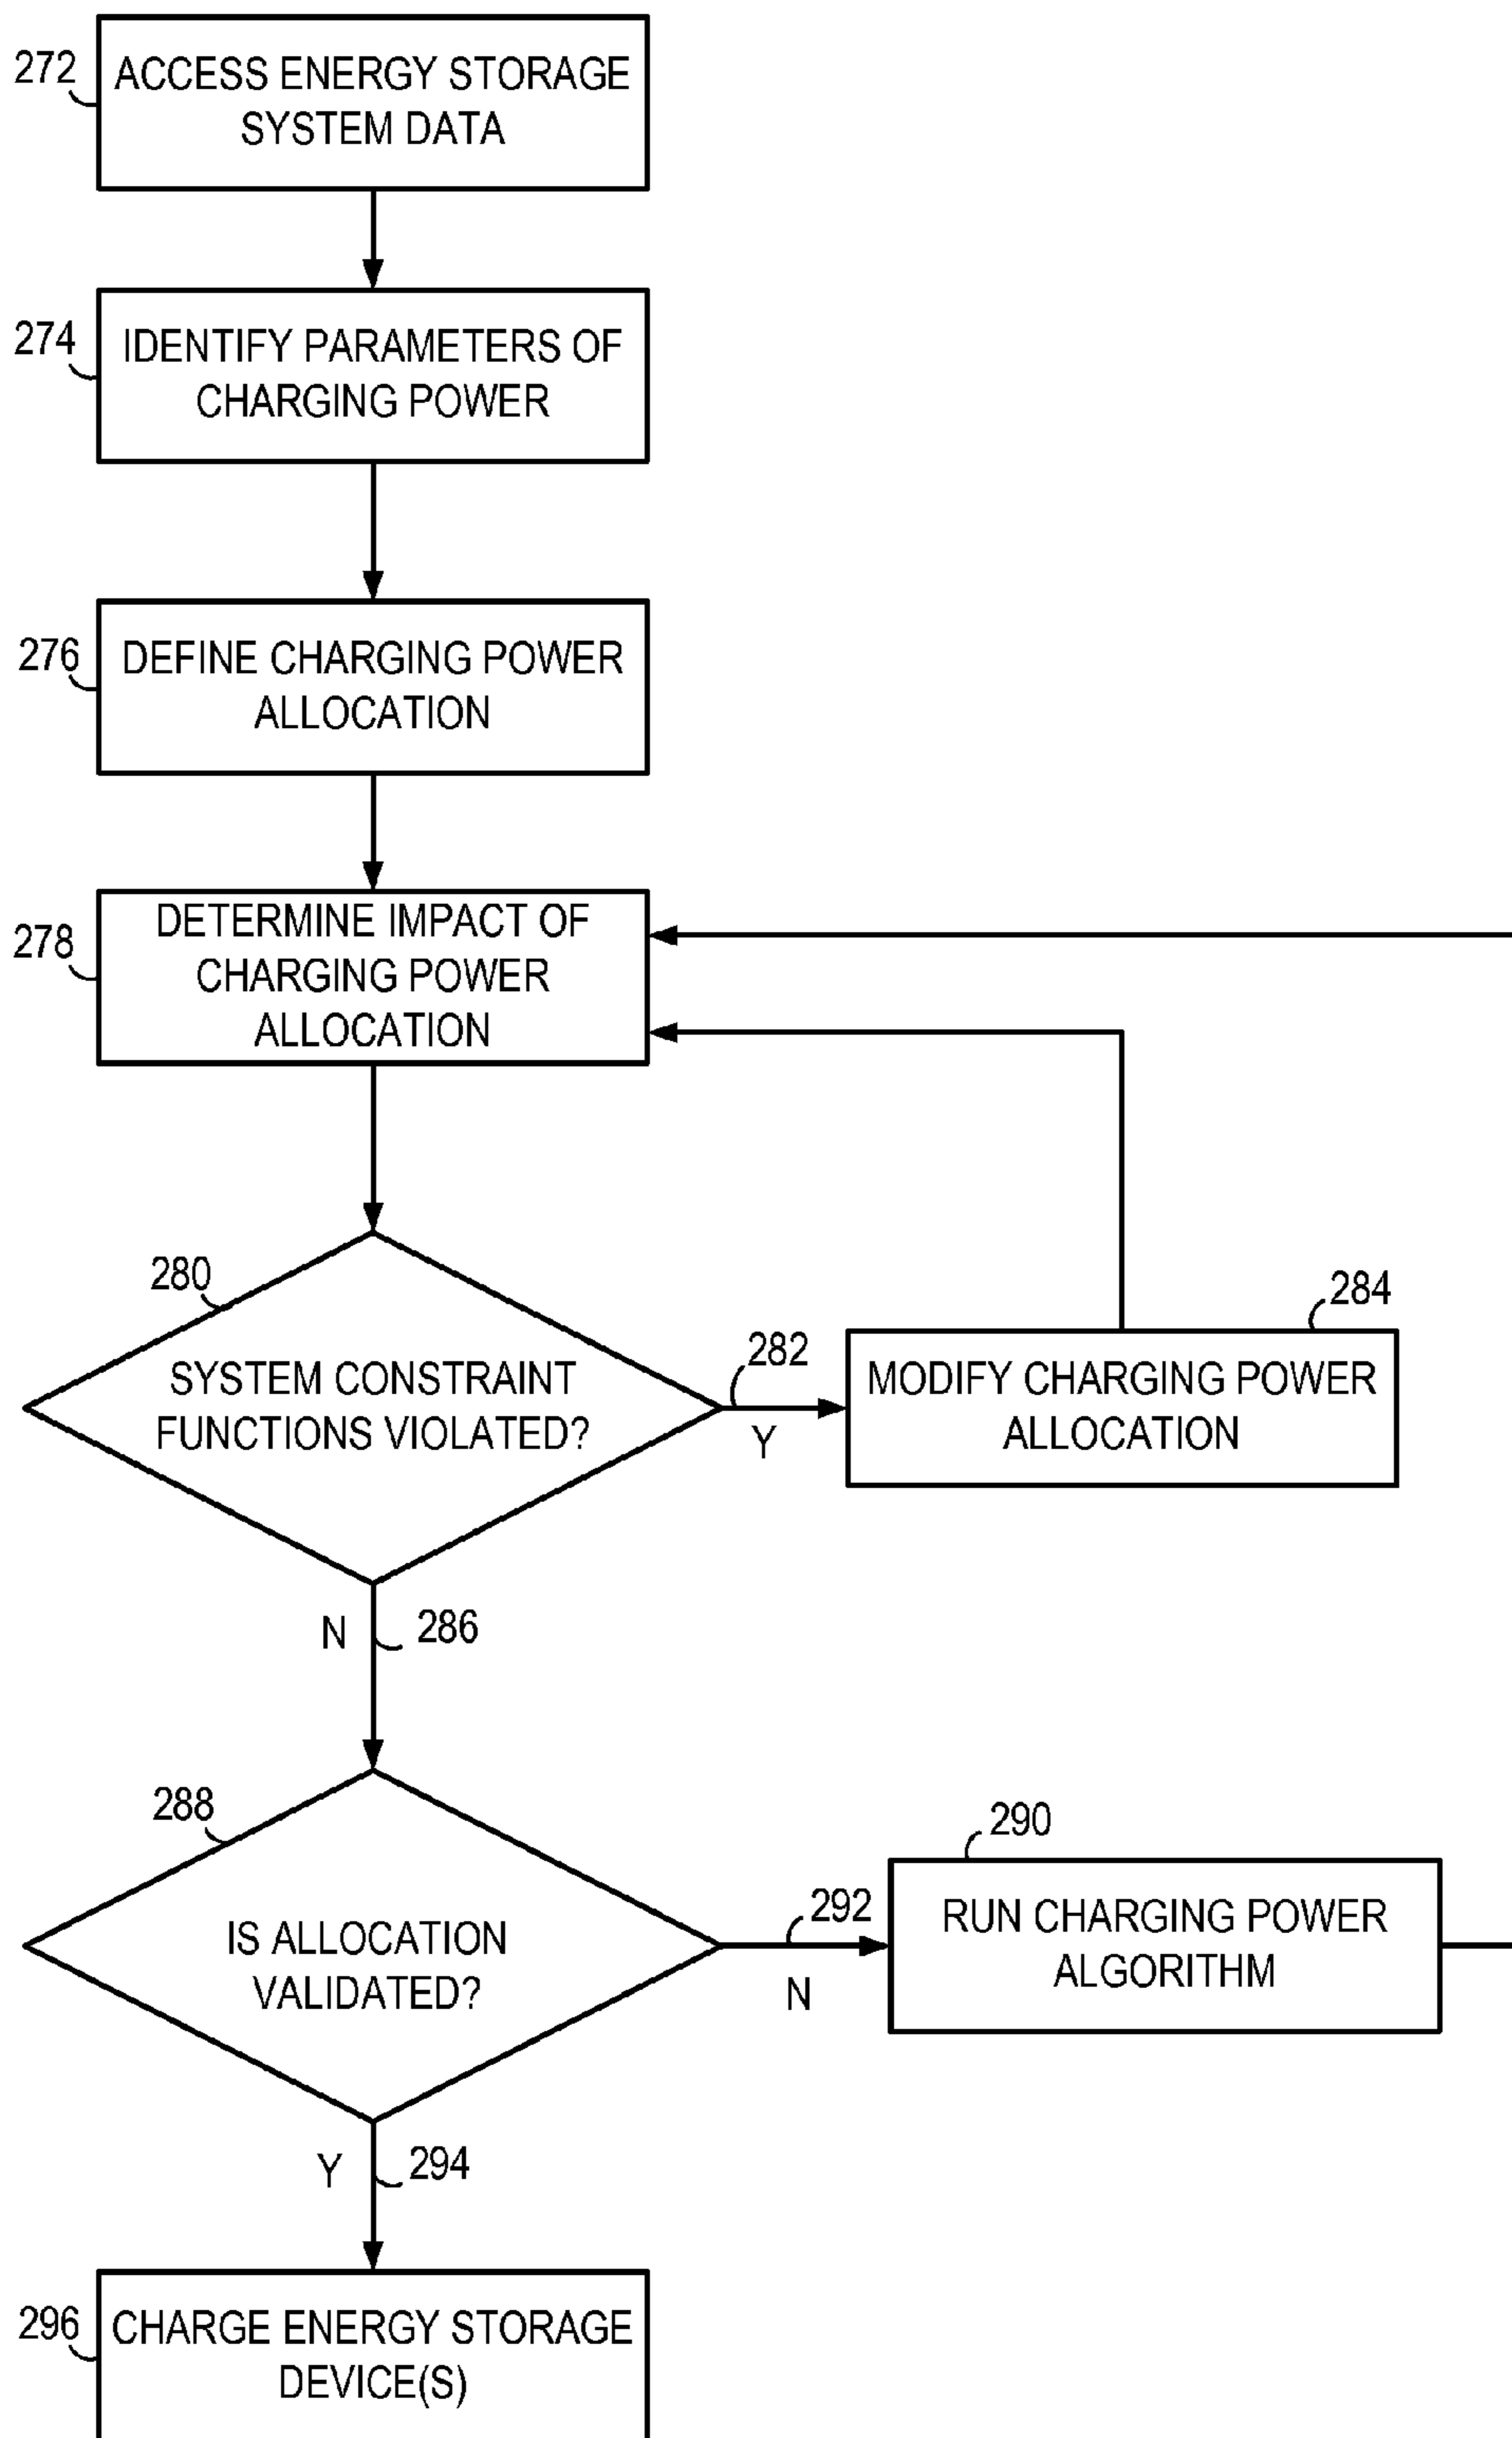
272
ACCESS ENERGY STORAGE SYSTEM DATA

274
IDENTIFY PARAMETERS OF CHARGING POWER

276
DEFINE CHARGING POWER ALLOCATION

278
DETERMINE IMPACT OF CHARGING POWER ALLOCATION

280
SYSTEM CONSTRAINT FUNCTIONS VIOLATED?

282
Y

284
MODIFY CHARGING POWER ALLOCATION

N
286

288
IS ALLOCATION VALIDATED?

292
N

290
RUN CHARGING POWER ALGORITHM

Y
294

296
CHARGE ENERGY STORAGE DEVICE(S)